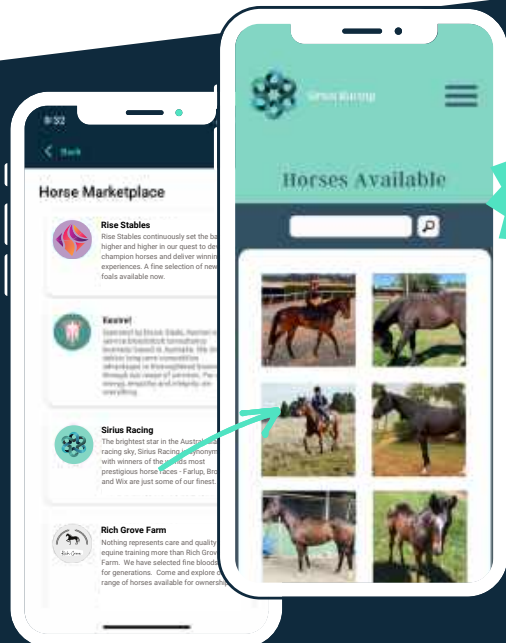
9:32

Back

Horse Marketplace

Rise Stables
Rise Stables continuously set the ba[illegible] higher and higher in our quest to dev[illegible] champion horses and deliver winnin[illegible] experiences. A fine selection of new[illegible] foals available now.

Xavire!
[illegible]

Sirius Racing
The brightest star in the Austr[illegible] racing sky, Sirius Racing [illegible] with winners of the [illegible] most prestigious horse races - Farlup, Bro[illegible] and Wix are just some of our finest.

Rich Grove Farm
Nothing represents care and quality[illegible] equine training more than Rich Grove Farm. We have selected fine bloods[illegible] for generations. Come and explore o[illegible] range of horses available for ownership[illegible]

Sirius Racing

Horses Available